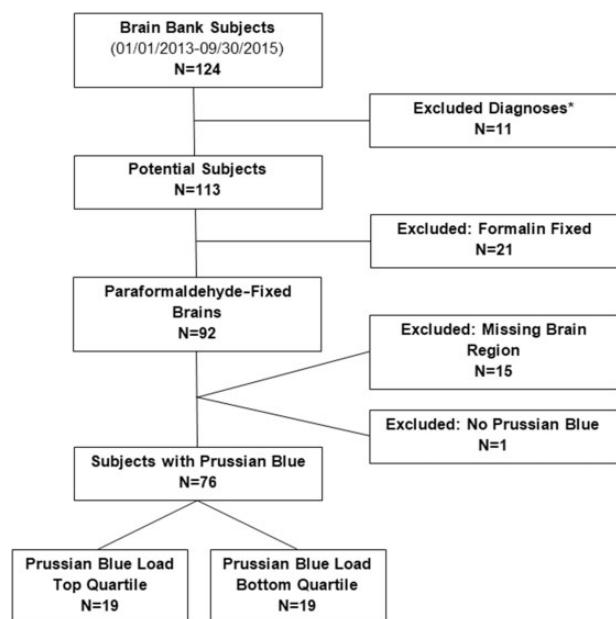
Brain Bank Subjects
(01/01/2013-09/30/2015)
N=124

Excluded Diagnoses*
N=11

Potential Subjects
N=113

Excluded: Formalin Fixed
N=21

Paraformaldehyde-Fixed Brains
N=92

Excluded: Missing Brain Region
N=15

Excluded: No Prussian Blue
N=1

Subjects with Prussian Blue
N=76

Prussian Blue Load Top Quartile
N=19

Prussian Blue Load Bottom Quartile
N=19